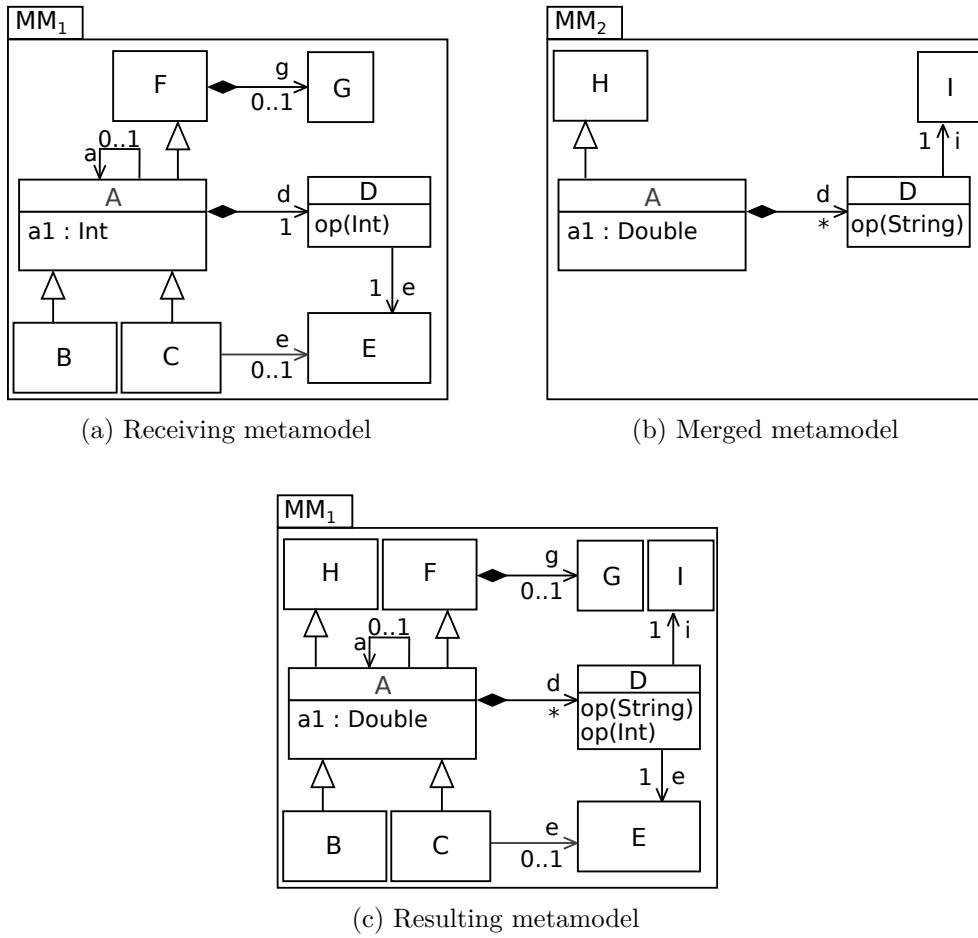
$MM_1$

F
g
0..1
G
0..1
a
A
a1 : Int
d
1
D
op(Int)
1
e
B
C
e
0..1
E

(a) Receiving metamodel

$MM_2$

H
I
1
i
A
a1 : Double
d
*
D
op(String)

(b) Merged metamodel

$MM_1$

H
F
g
0..1
G
I
1
i
0..1
a
A
a1 : Double
d
*
D
op(String)
op(Int)
1
e
B
C
e
0..1
E

(c) Resulting metamodel